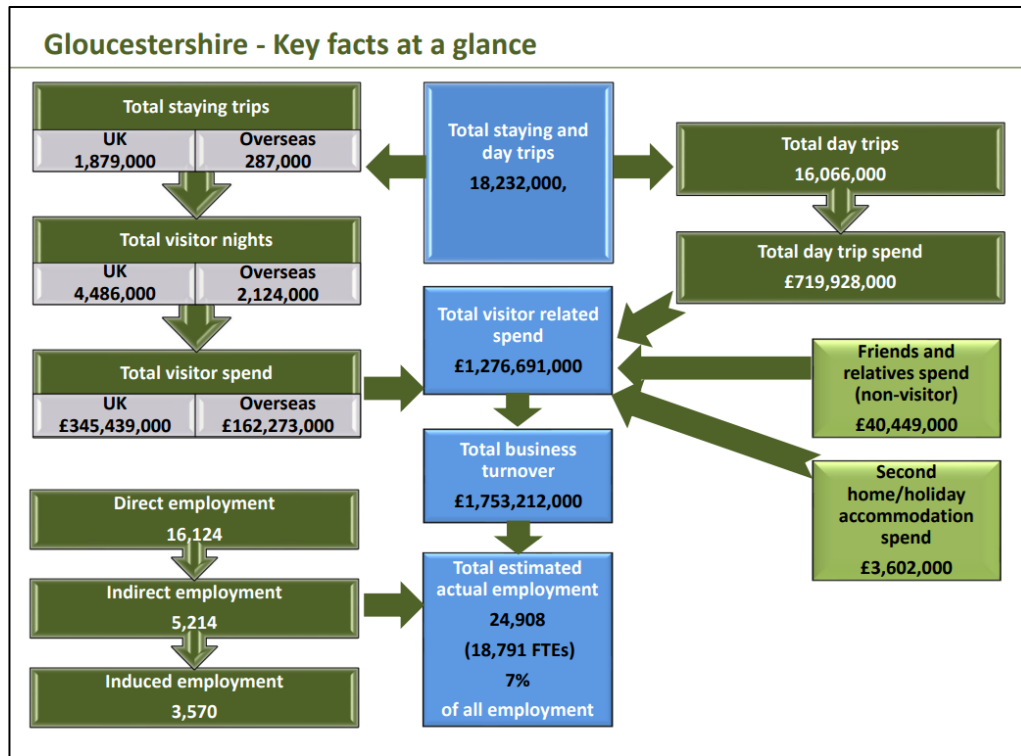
Gloucestershire - Key facts at a glance

Total staying trips

| UK | Overseas |
|---|---|
| 1,879,000 | 287,000 |

Total staying and day trips
18,232,000,

Total day trips
16,066,000

Total visitor nights

| UK | Overseas |
|---|---|
| 4,486,000 | 2,124,000 |

Total day trip spend
£719,928,000

Total visitor related spend
£1,276,691,000

Total visitor spend

| UK | Overseas |
|---|---|
| £345,439,000 | £162,273,000 |

Friends and relatives spend (non-visitor)
£40,449,000

Total business turnover
£1,753,212,000

Second home/holiday accommodation spend
£3,602,000

Direct employment
16,124

Indirect employment
5,214

Induced employment
3,570

Total estimated actual employment
24,908
(18,791 FTEs)
7%
of all employment